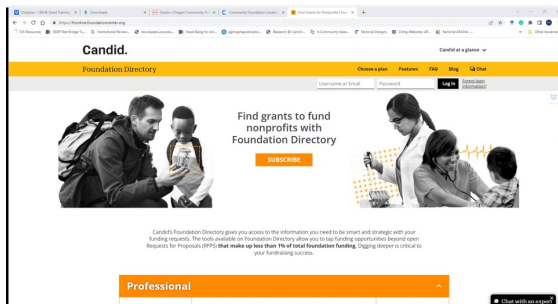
Candid.

Candid at a glance

Foundation Directory

Choose a plan Features FAQ Blog Chat

Username or Email Password Log In Forgot login information?

Find grants to fund nonprofits with Foundation Directory

SUBSCRIBE

Candid's Foundation Directory gives you access to the information you need to be smart and strategic with your funding requests. The tools available on Foundation Directory allow you to tap funding opportunities beyond open Requests for Proposals (RFPS) **that make up less than 1% of total foundation funding.** Digging deeper is critical to your fundraising success.

Professional

Chat with an expert